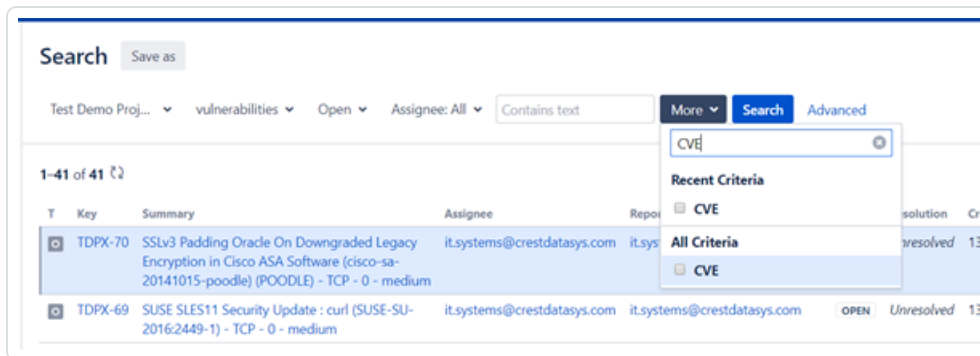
Search Save as

Test Demo Proj... vulnerabilities Open Assignee: All Contains text More Search Advanced

CVE

Recent Criteria

CVE

All Criteria

CVE

1–41 of 41

| T | Key | Summary | Assignee | Repo | | esolution | Cr |
|---|---|---|---|---|---|---|---|
| | TDPX-70 | SSLv3 Padding Oracle On Downgraded Legacy Encryption in Cisco ASA Software (cisco-sa-20141015-poodle) (POODLE) - TCP - 0 - medium | it.systems@crestdatasys.com | it.sys | | Unresolved | 13 |
| | TDPX-69 | SUSE SLES11 Security Update : curl (SUSE-SU-2016:2449-1) - TCP - 0 - medium | it.systems@crestdatasys.com | it.systems@crestdatasys.com | OPEN | Unresolved | 13 |